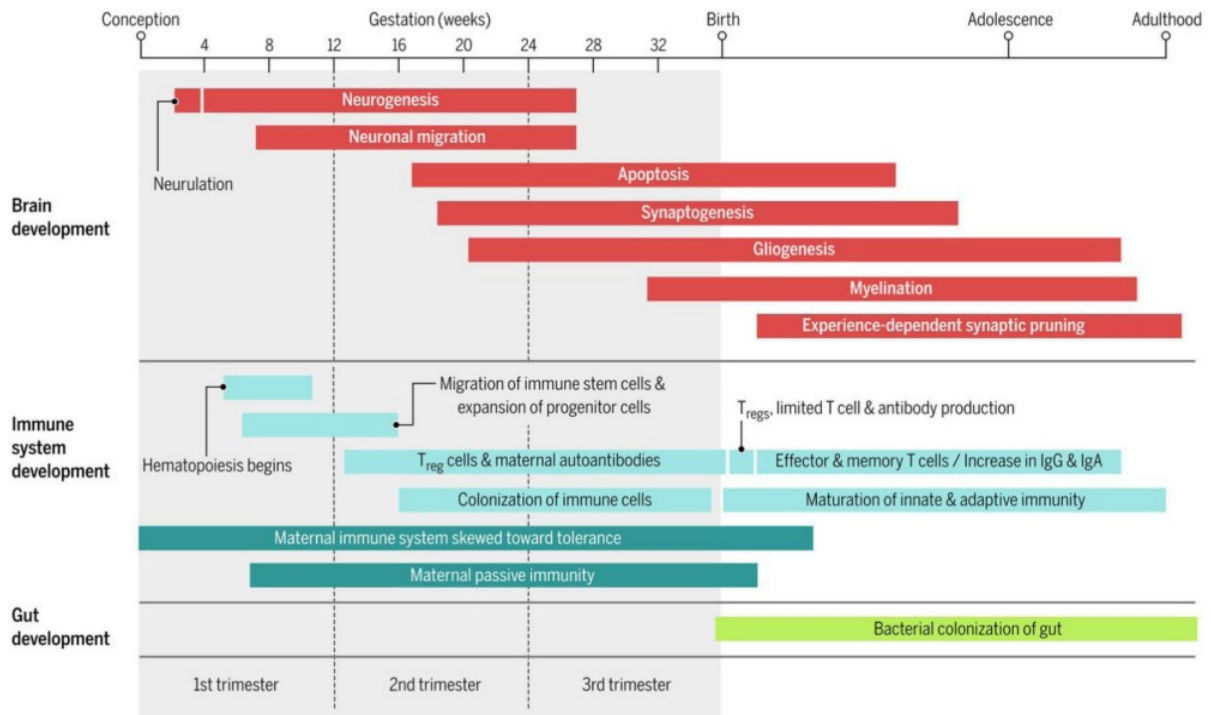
Conception
Gestation (weeks)
Birth
Adolescence
Adulthood
4
8
12
16
20
24
28
32

Brain development
Neurogenesis
Neuronal migration
Neurulation
Apoptosis
Synaptogenesis
Gliogenesis
Myelination
Experience-dependent synaptic pruning

Immune system development
Migration of immune stem cells & expansion of progenitor cells
$T_{regs}$, limited T cell & antibody production
Hematopoiesis begins
$T_{reg}$ cells & maternal autoantibodies
Effector & memory T cells / Increase in IgG & IgA
Colonization of immune cells
Maturation of innate & adaptive immunity
Maternal immune system skewed toward tolerance
Maternal passive immunity

Gut development
Bacterial colonization of gut

1st trimester
2nd trimester
3rd trimester